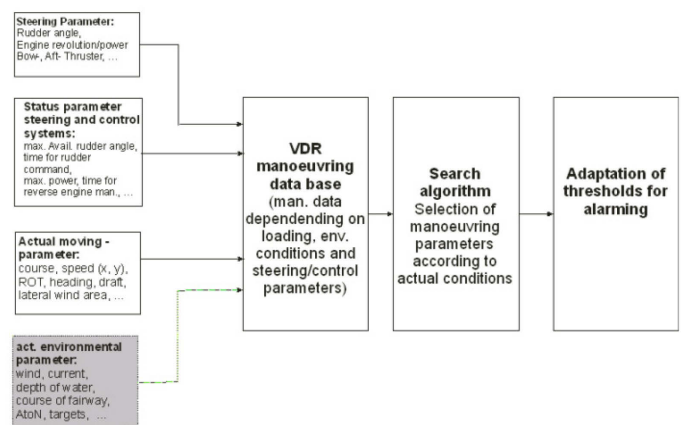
Steering Parameter:
Rudder angle,
Engine revolution/power
Bow-, Aft- Thruster, ...

Status parameter steering and control systems:
max. Avail. rudder angle, time for rudder command,
max. power, time for reverse engine man., ...

Actual moving - parameter:
course, speed (x, y), ROT, heading, draft, lateral wind area, ...

act. environmental parameter:
wind, current, depth of water, course of fairway, AtoN, targets, ...

VDR manoeuvring data base
(man. data dependending on loading, env. conditions and steering/control parameters)

Search algorithm
Selection of manoeuvring parameters according to actual conditions

Adaptation of thresholds for alarming